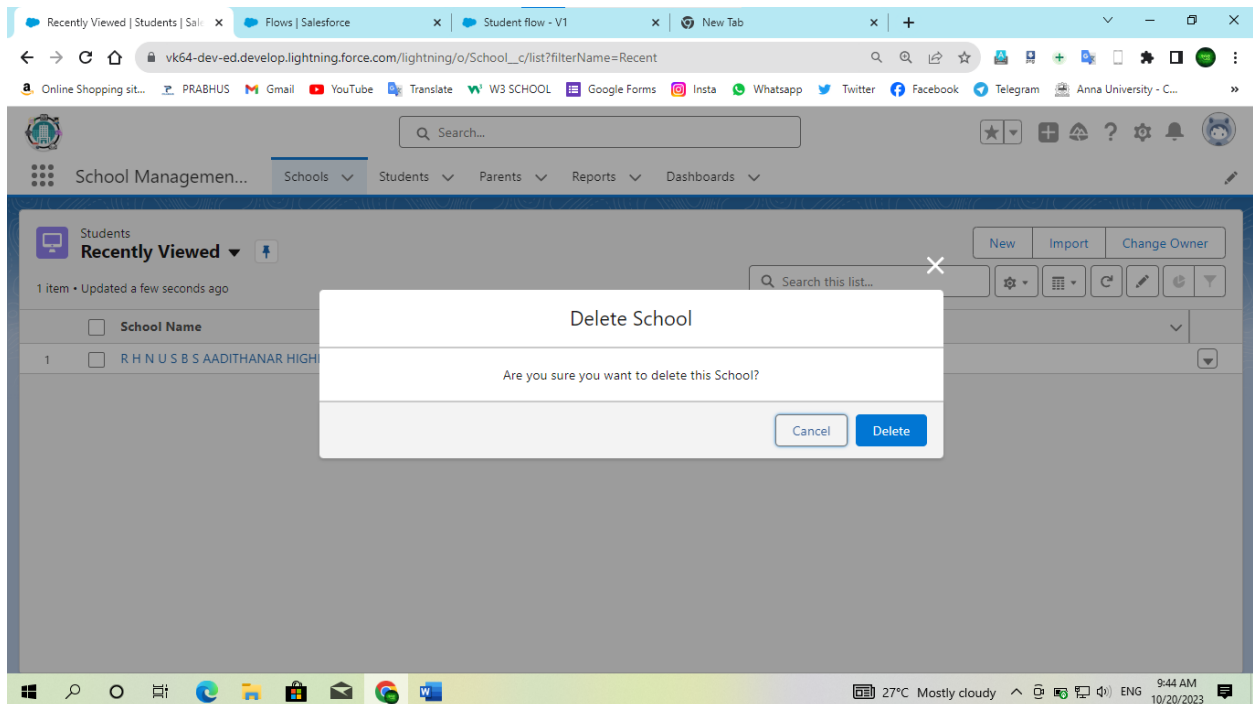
Recently Viewed | Students | Sal ×
Flows | Salesforce ×
Student flow - V1 ×
New Tab ×
+

vk64-dev-ed.develop.lightning.force.com/lightning/o/School__c/list?filterName=Recent

Online Shopping sit... PRABHUS Gmail YouTube Translate W3 SCHOOL Google Forms Insta Whatsapp Twitter Facebook Telegram Anna University - C...

Search...

School Managemen... Schools Students Parents Reports Dashboards

Students
Recently Viewed
1 item • Updated a few seconds ago

New Import Change Owner

Search this list...

School Name
1 R H N U S B S AADITHANAR HIGH

Delete School

Are you sure you want to delete this School?

Cancel Delete

27°C Mostly cloudy ENG 9:44 AM 10/20/2023